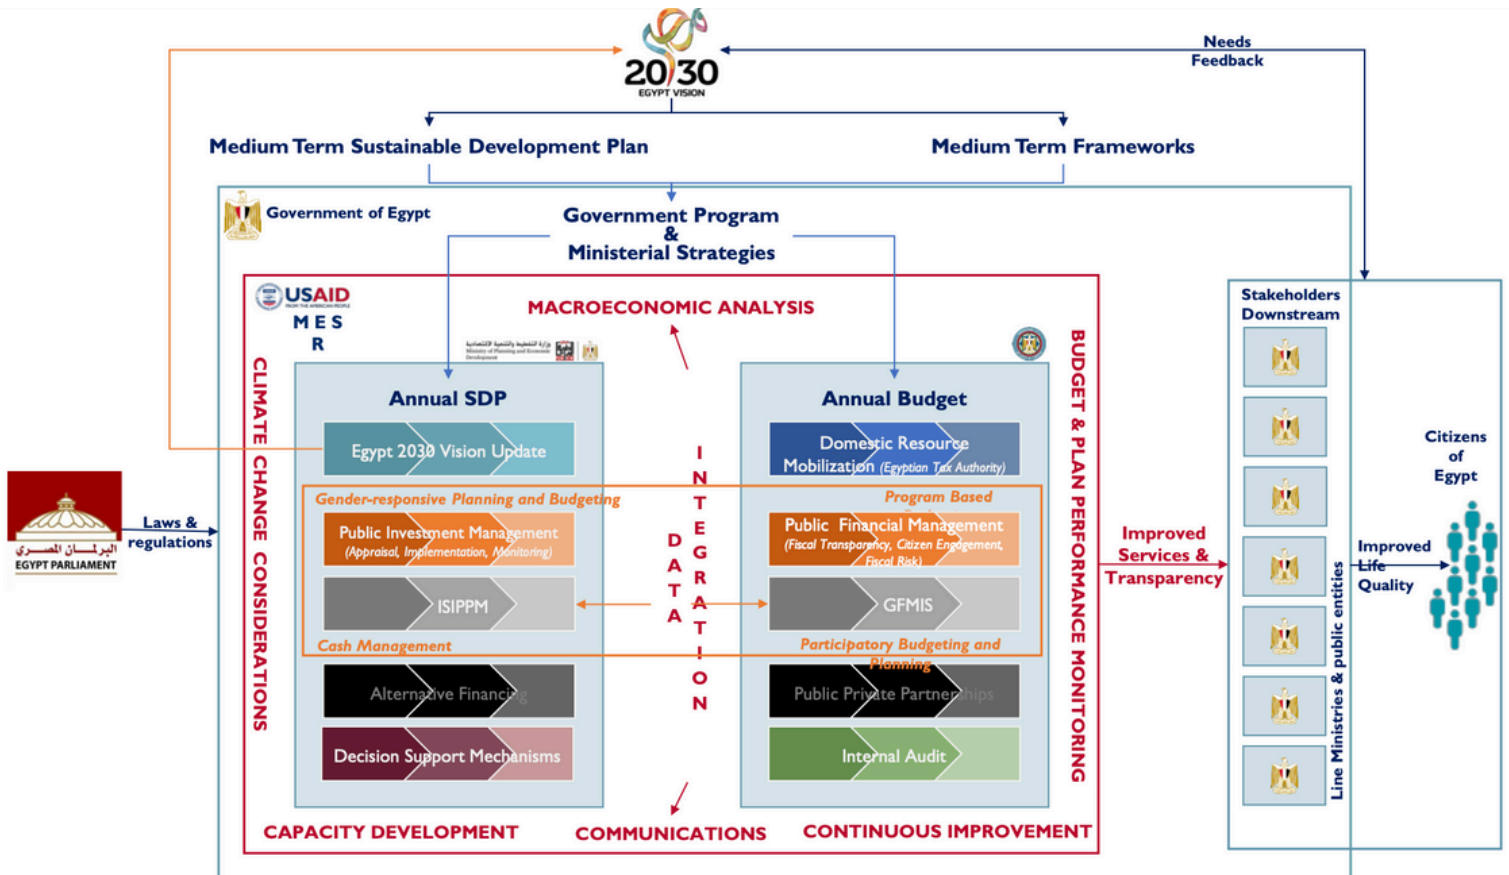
20/30
EGYPT VISION

Needs Feedback

Medium Term Sustainable Development Plan

Medium Term Frameworks

Government of Egypt

Government Program & Ministerial Strategies

USAID
MESR

وزارة التخطيط والتنمية الاقتصادية
Ministry of Planning and Economic Development

MACROECONOMIC ANALYSIS

CLIMATE CHANGE CONSIDERATIONS

BUDGET & PLAN PERFORMANCE MONITORING

Annual SDP

Egypt 2030 Vision Update

Gender-responsive Planning and Budgeting

Public Investment Management (Appraisal, Implementation, Monitoring)

ISIPPM

Cash Management

Alternative Financing

Decision Support Mechanisms

DATA

INTEGRATION

Annual Budget

Domestic Resource Mobilization (Egyptian Tax Authority)

Program Based

Public Financial Management (Fiscal Transparency, Citizen Engagement, Fiscal Risk)

GFMIS

Participatory Budgeting and Planning

Public Private Partnerships

Internal Audit

CAPACITY DEVELOPMENT

COMMUNICATIONS

CONTINUOUS IMPROVEMENT

البرلمان المصري
EGYPT PARLIAMENT

Laws & regulations

Improved Services & Transparency

Stakeholders Downstream

Line Ministries & public entities

Improved Life Quality

Citizens of Egypt